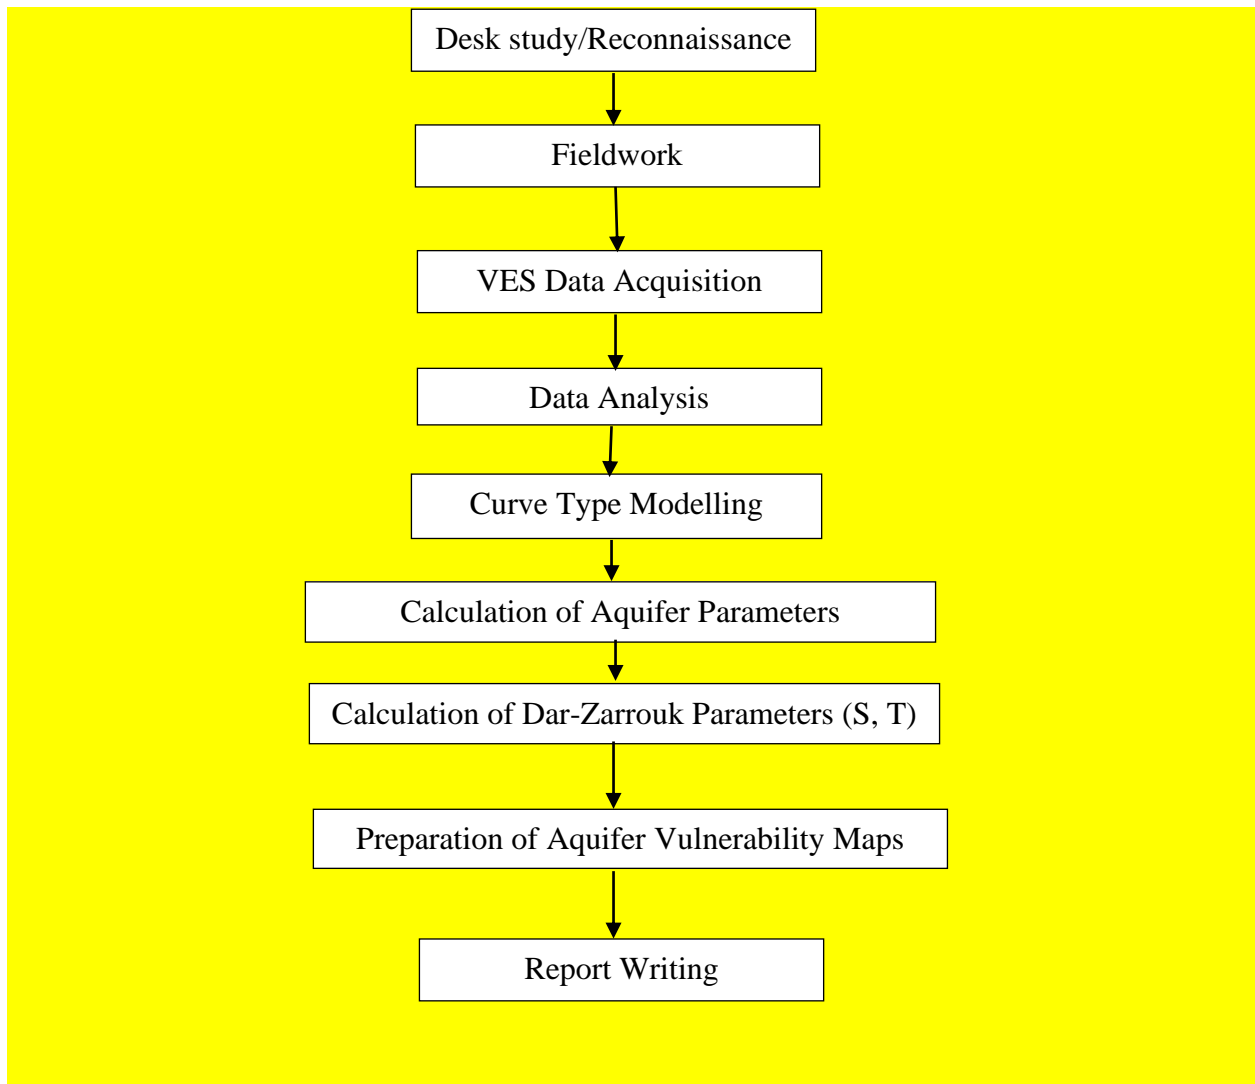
Desk study/Reconnaissance

Fieldwork

VES Data Acquisition

Data Analysis

Curve Type Modelling

Calculation of Aquifer Parameters

Calculation of Dar-Zarrouk Parameters (S, T)

Preparation of Aquifer Vulnerability Maps

Report Writing